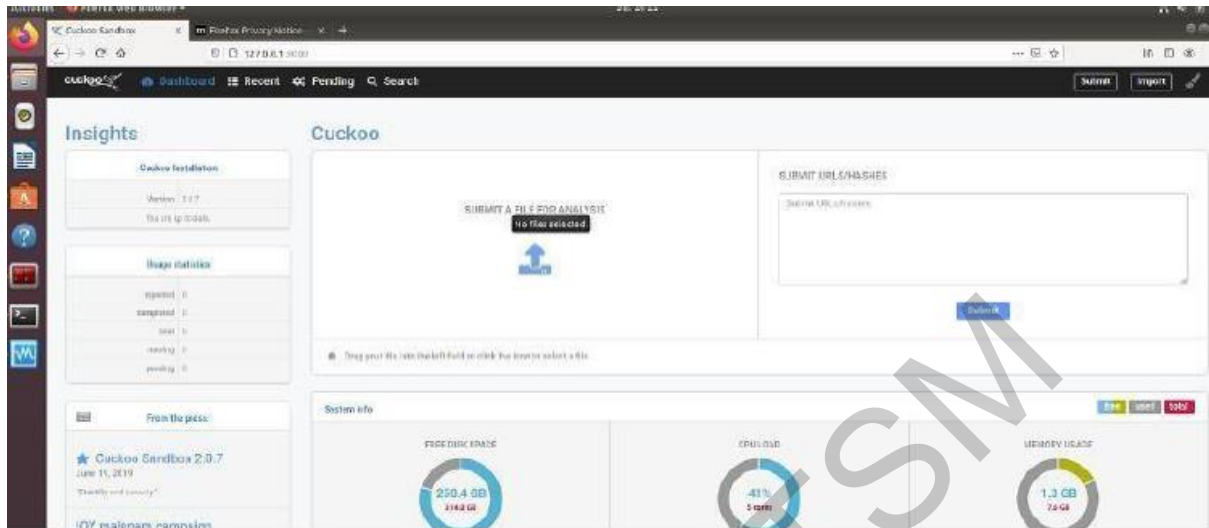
Activities Firefox Web Browser

Cuckoo Sandbox × Firefox Privacy Notice × +

127.0.0.1:8000

cuckoo Dashboard Recent Pending Search Submit Import

Insights

Cuckoo Installation

Version: 2.0.7

You are up to date.

Usage statistics

reported 0
completed 0
total 0
running 0
pending 0

From the press:

Cuckoo Sandbox 2.0.7
June 11, 2019

"Stability and security"

IOT malspam campaign

Cuckoo

SUBMIT A FILE FOR ANALYSIS

No files selected

SUBMIT URLS/HASHES

Submit URLs/hashes

Submit

Drag your file into the left field or click the icon to select a file.

System info

free used total

FREE DISK SPACE

250.4 GB
314.8 GB

CPU LOAD

41%
5 cores

MEMORY USAGE

1.3 GB
7.6 GB

SM